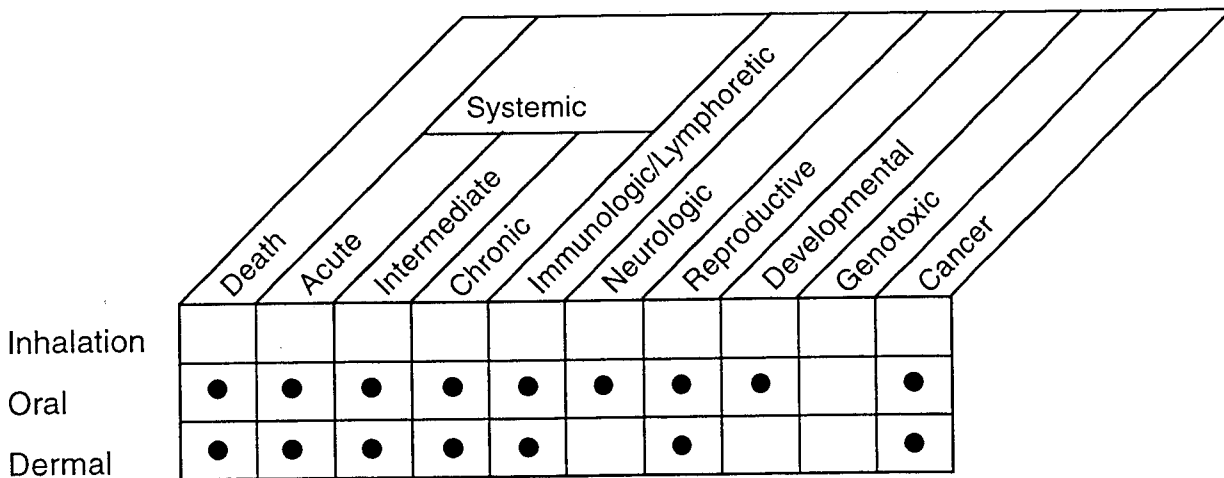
| | Death | Systemic: Acute | Systemic: Intermediate | Systemic: Chronic | Immunologic/Lymphoretic | Neurologic | Reproductive | Developmental | Genotoxic | Cancer |
|---|---|---|---|---|---|---|---|---|---|---|
| Inhalation | | | | | | | | | | |
| Oral | ● | ● | ● | ● | ● | ● | ● | ● | | ● |
| Dermal | ● | ● | ● | ● | ● | | ● | | | ● |